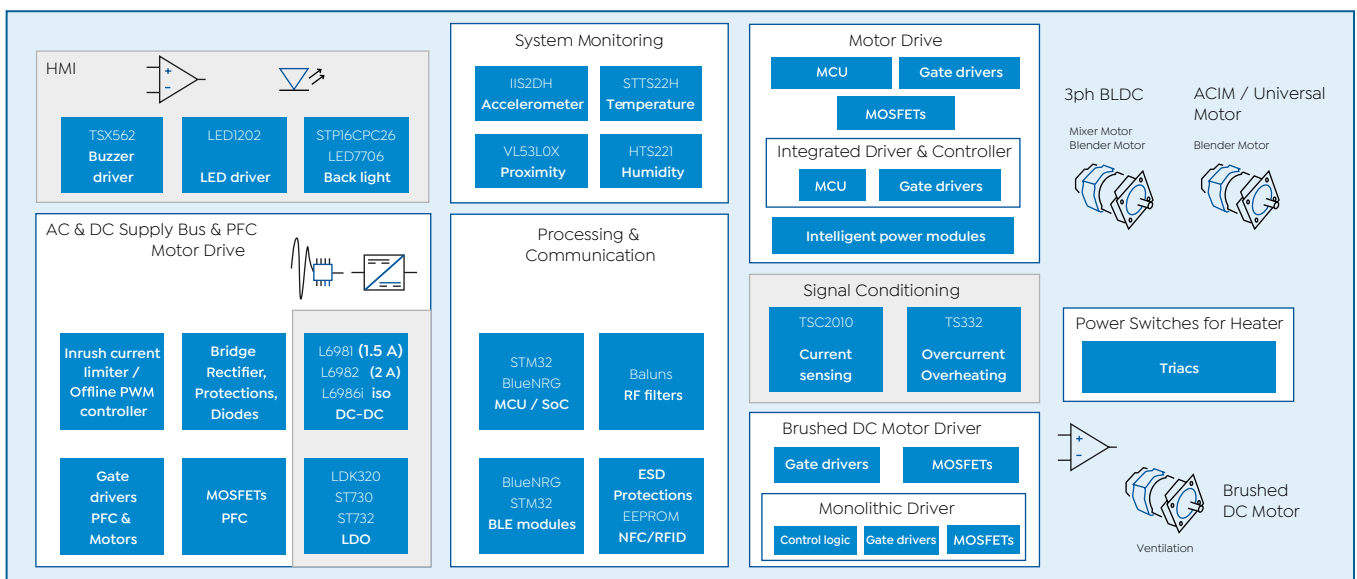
HMI

TSX562
Buzzer driver

LED1202
LED driver

STP16CPC26
LED7706
Back light

AC & DC Supply Bus & PFC
Motor Drive

Inrush current limiter / Offline PWM controller

Bridge Rectifier, Protections, Diodes

L6981 (1.5 A)
L6982 (2 A)
L6986i iso
DC-DC

Gate drivers PFC & Motors

MOSFETs PFC

LDK320
ST730
ST732
LDO

System Monitoring

IIS2DH
Accelerometer

STTS22H
Temperature

VL53L0X
Proximity

HTS221
Humidity

Processing & Communication

STM32
BlueNRG
MCU / SoC

Baluns
RF filters

BlueNRG
STM32
BLE modules

ESD Protections
EEPROM
NFC/RFID

Motor Drive

MCU

Gate drivers

MOSFETs

Integrated Driver & Controller

MCU

Gate drivers

Intelligent power modules

Signal Conditioning

TSC2010
Current sensing

TS332
Overcurrent Overheating

Brushed DC Motor Driver

Gate drivers

MOSFETs

Monolithic Driver

Control logic

Gate drivers

MOSFETs

3ph BLDC
Mixer Motor
Blender Motor

ACIM / Universal Motor
Blender Motor

Power Switches for Heater

Triacs

Brushed DC Motor
Ventilation